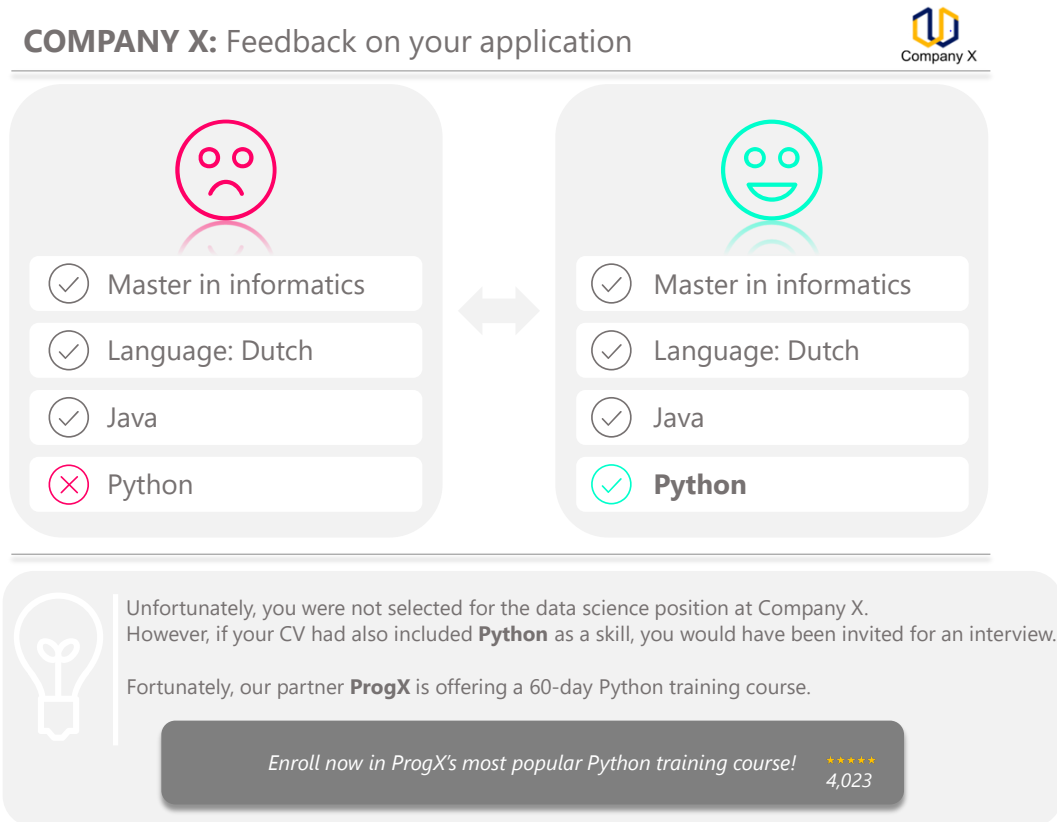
**COMPANY X:** Feedback on your application

Company X

Master in informatics

Language: Dutch

Java

Python

Master in informatics

Language: Dutch

Java

**Python**

Unfortunately, you were not selected for the data science position at Company X.
However, if your CV had also included **Python** as a skill, you would have been invited for an interview.

Fortunately, our partner **ProgX** is offering a 60-day Python training course.

*Enroll now in ProgX's most popular Python training course!*

★★★★★
4,023